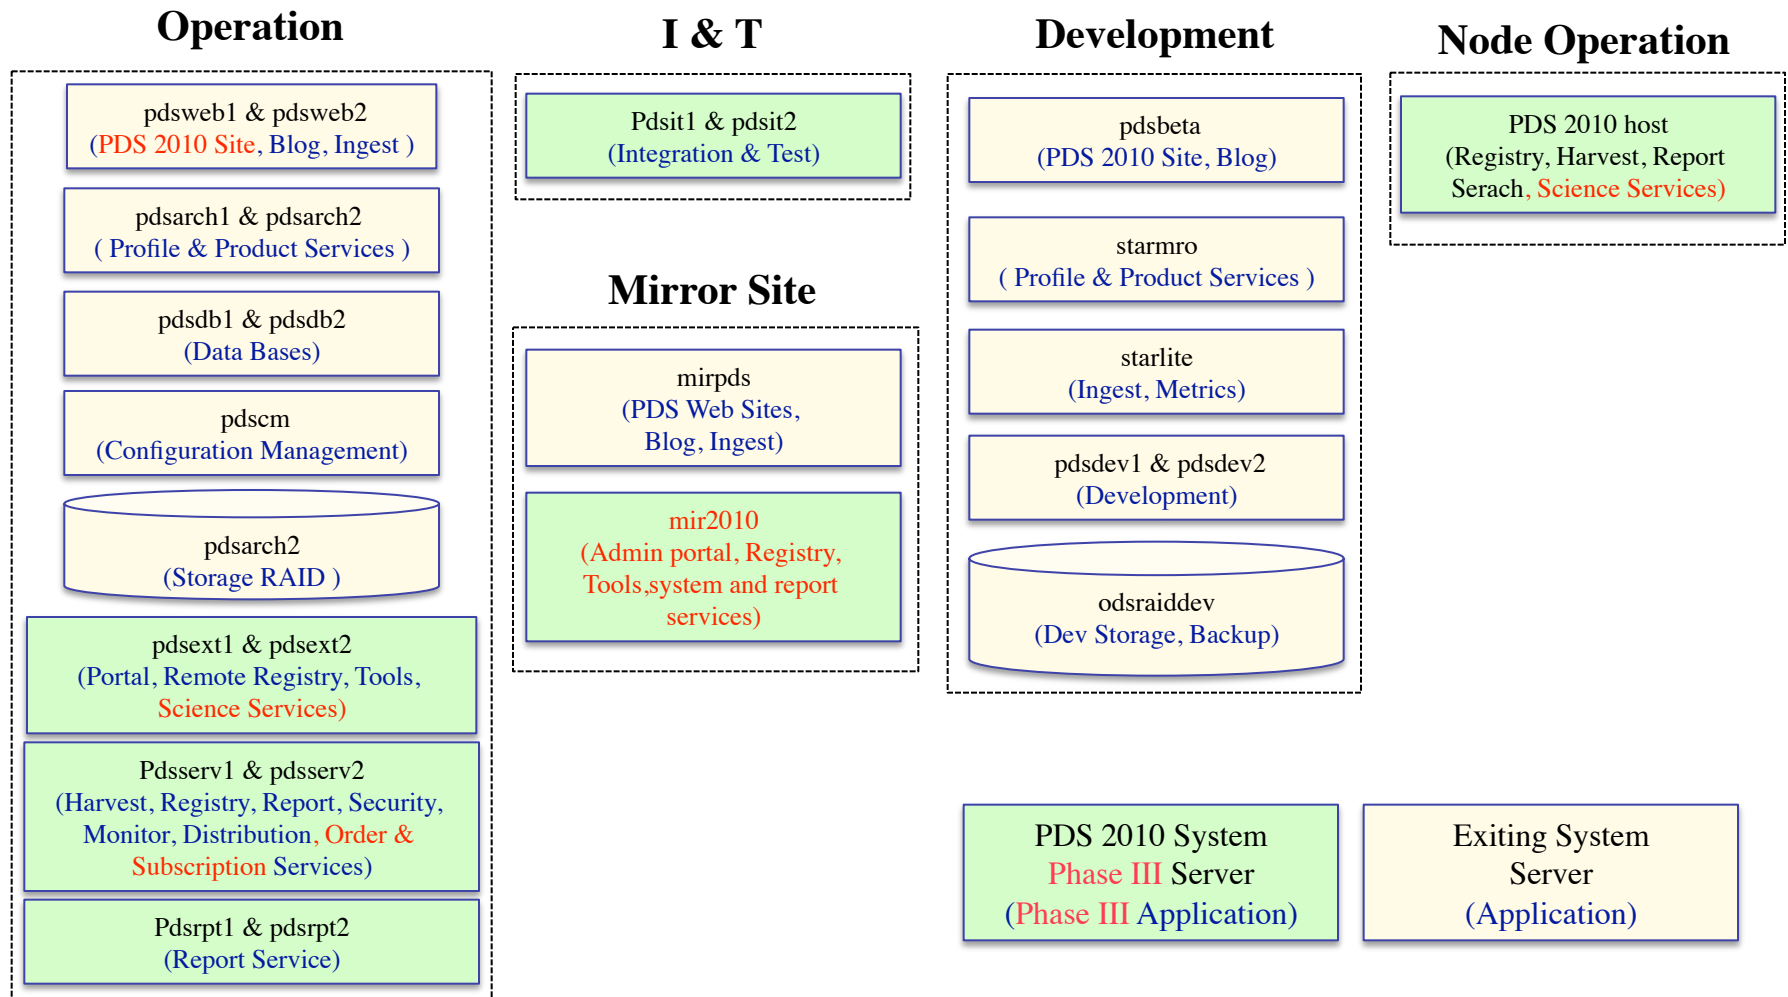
Operation

pdsweb1 & pdsweb2
(PDS 2010 Site, Blog, Ingest )

pdsarch1 & pdsarch2
( Profile & Product Services )

pdsdb1 & pdsdb2
(Data Bases)

pdscm
(Configuration Management)

pdsarch2
(Storage RAID )

pdsext1 & pdsext2
(Portal, Remote Registry, Tools, Science Services)

Pdsserv1 & pdsserv2
(Harvest, Registry, Report, Security, Monitor, Distribution, Order & Subscription Services)

Pdsrpt1 & pdsrpt2
(Report Service)

I & T

Pdsit1 & pdsit2
(Integration & Test)

Mirror Site

mirpds
(PDS Web Sites, Blog, Ingest)

mir2010
(Admin portal, Registry, Tools,system and report services)

Development

pdsbeta
(PDS 2010 Site, Blog)

starmro
( Profile & Product Services )

starlite
(Ingest, Metrics)

pdsdev1 & pdsdev2
(Development)

odsraiddev
(Dev Storage, Backup)

Node Operation

PDS 2010 host
(Registry, Harvest, Report Serach, Science Services)

PDS 2010 System
Phase III Server
(Phase III Application)

Exiting System
Server
(Application)